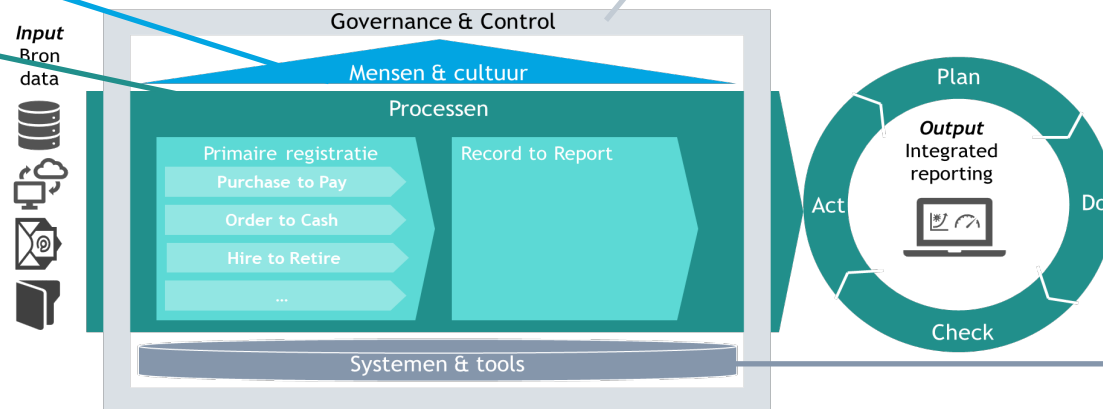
Input
Bron
data

Governance & Control

Mensen & cultuur

Processen

Primaire registratie

Purchase to Pay

Order to Cash

Hire to Retire

...

Record to Report

Systemen & tools

Plan

Output
Integrated
reporting

Act

Do

Check